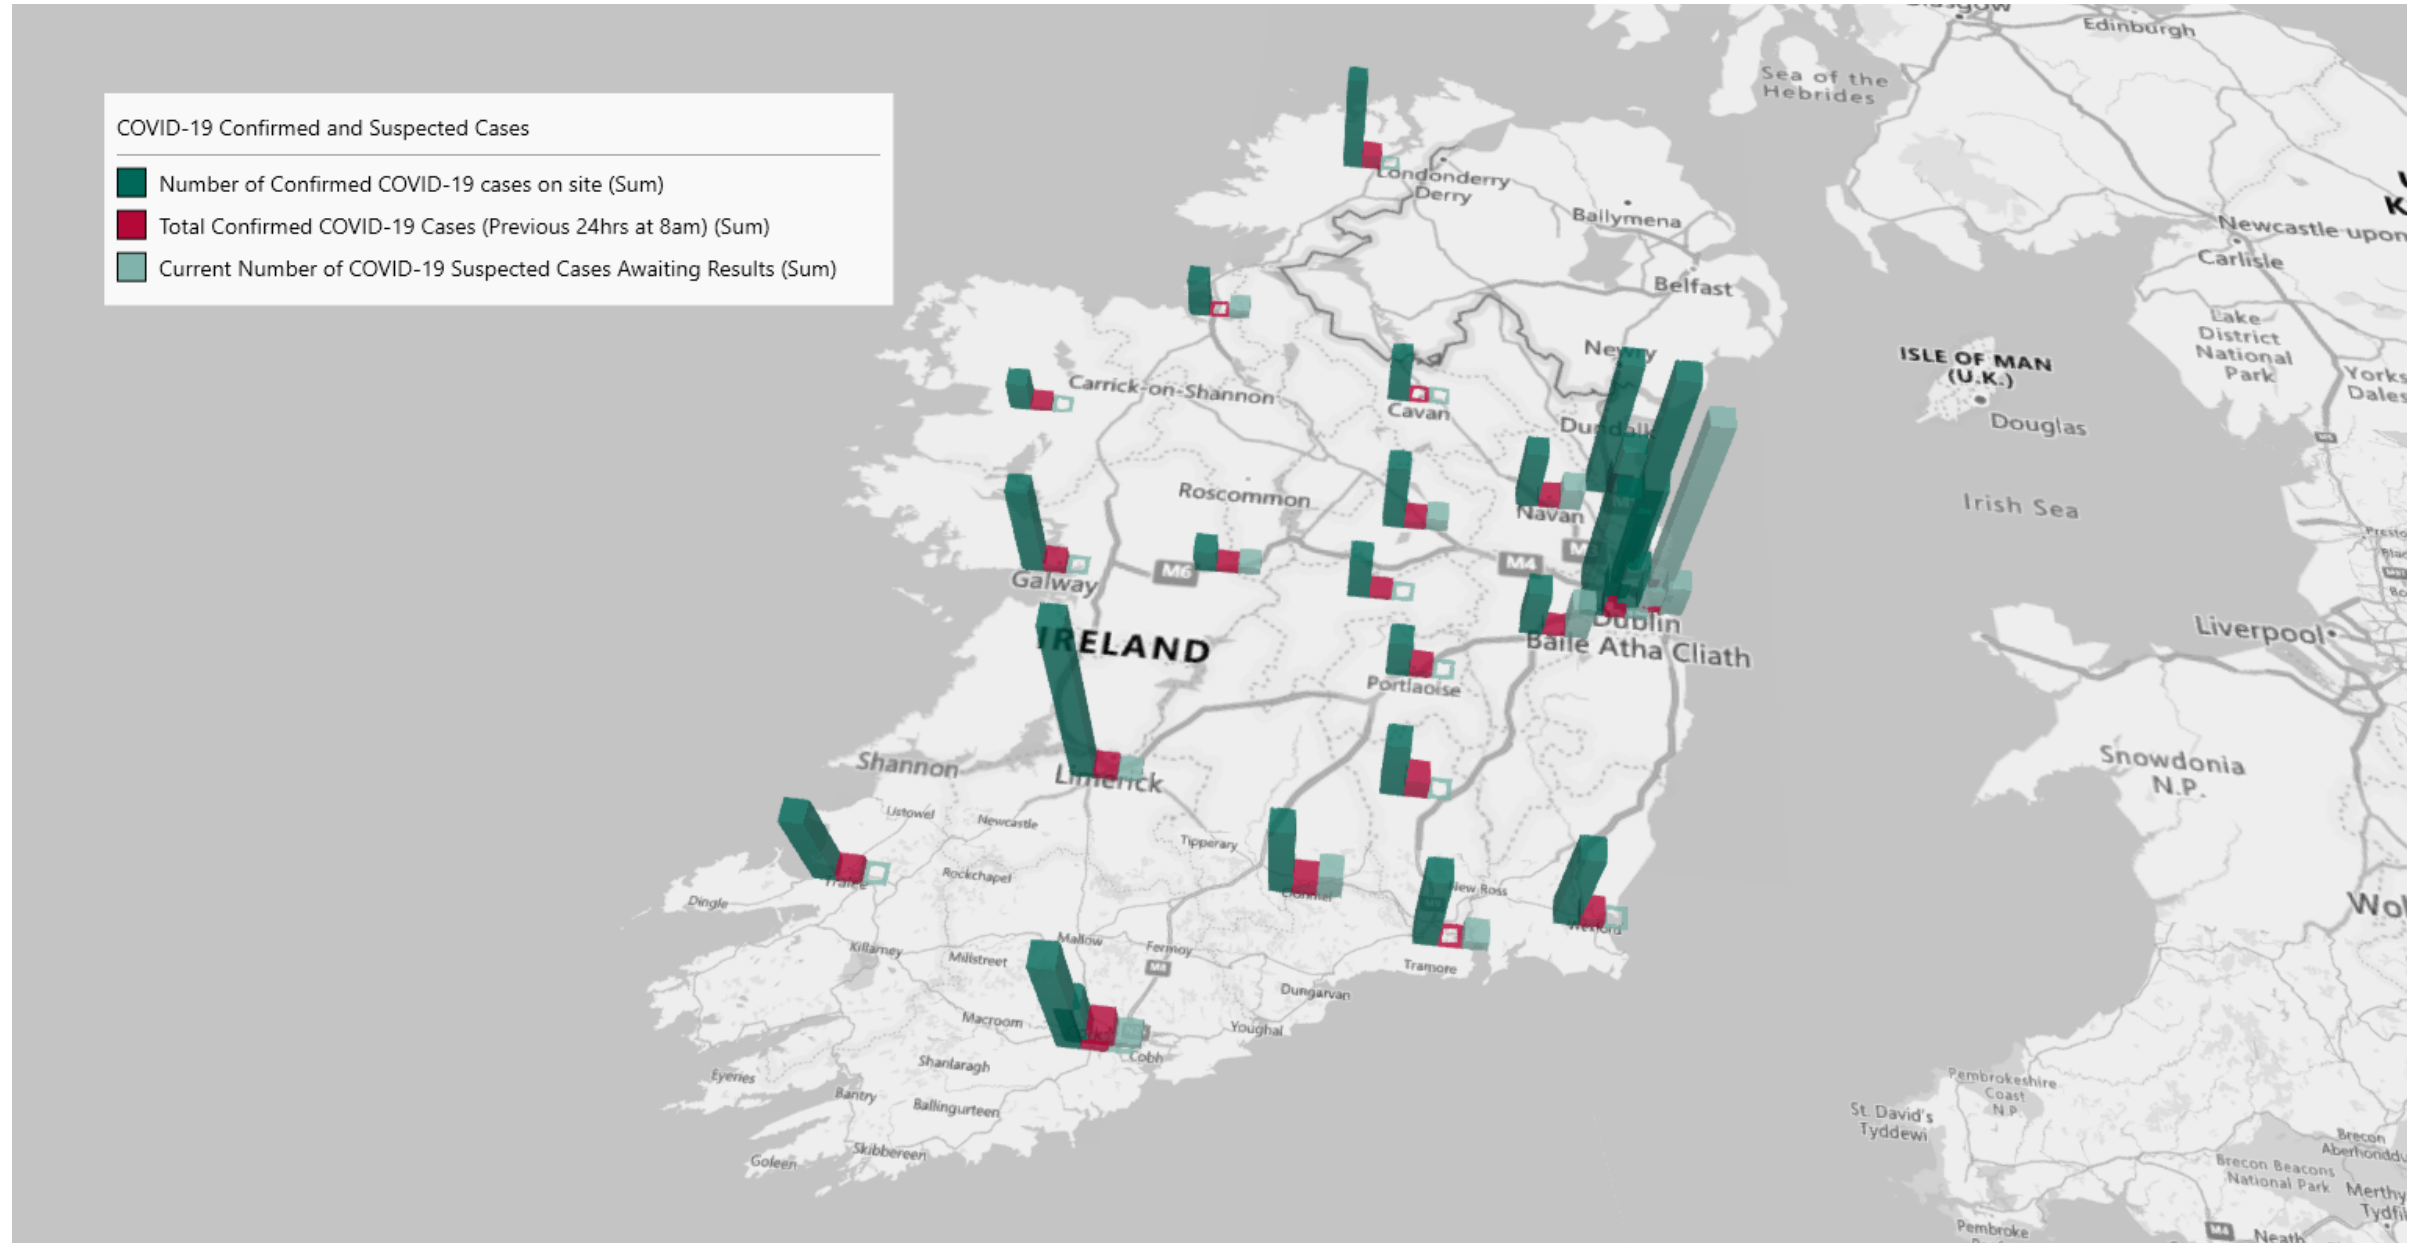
COVID-19 Confirmed and Suspected Cases

Number of Confirmed COVID-19 cases on site (Sum)
Total Confirmed COVID-19 Cases (Previous 24hrs at 8am) (Sum)
Current Number of COVID-19 Suspected Cases Awaiting Results (Sum)

Edinburgh
Sea of the Hebrides
Londonderry Derry
Ballymena
Newcastle upon
Carlisle
Belfast
Lake District National Park
ISLE OF MAN (U.K.)
Douglas
Yorks Dales
Carrick-on-Shannon
Cavan
Newry
Dundalk
Irish Sea
Roscommon
Navan
M6
M4
Galway
Dublin
Baile Atha Cliath
Liverpool
IRELAND
Portlaoise
Shannon
Limerick
Snowdonia N.P.
Ustowel
Newcastle
Tipperary
Rockchapel
Tralee
Clonmel
New Ross
Wexford
Dingle
Killarney
Millstreet
Mallow
Fermoy
M8
Tramore
Dungarvan
Macroom
Youghal
Cork
Cobh
Shanlaragh
Eyeries
Bantry
Ballingurteen
Skibbereen
Goleen
Pembrokeshire Coast N.P.
St. David's Tyddewi
Brecon Beacons National Park
Brecon Aberhonddu
Merthyr Tydfil
Pembroke
M4
Neath